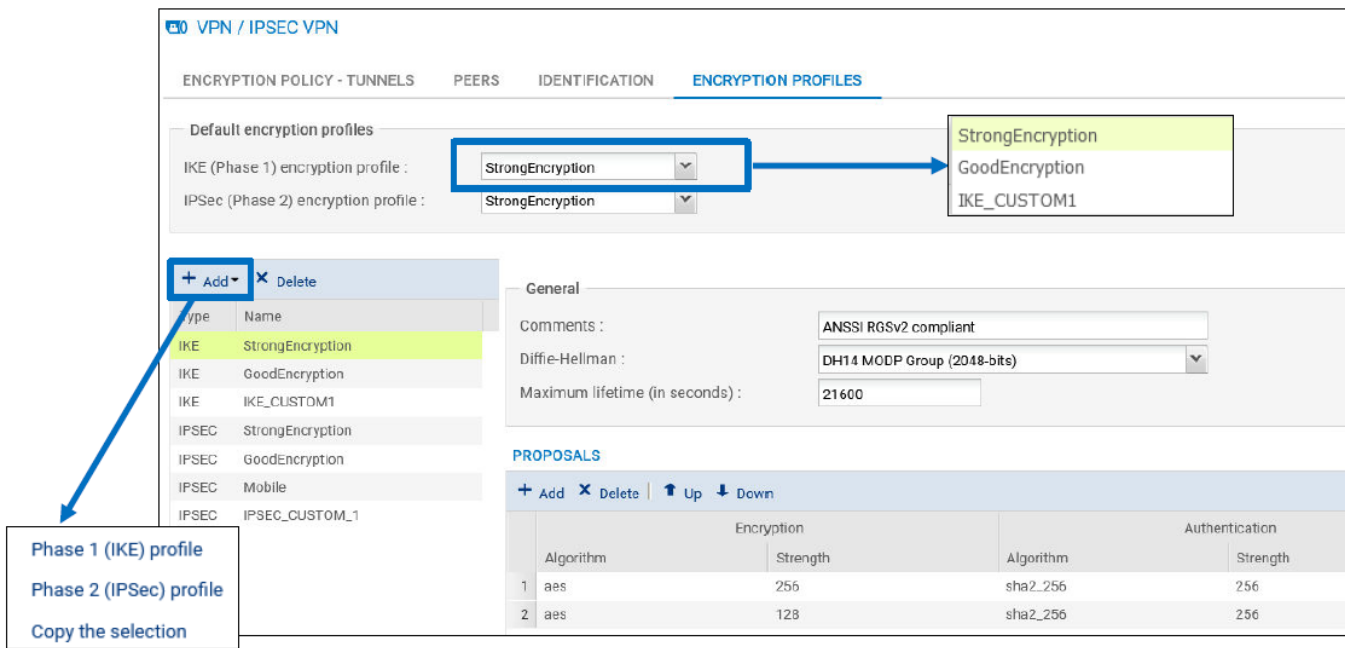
VPN / IPSEC VPN

ENCRYPTION POLICY - TUNNELS PEERS IDENTIFICATION ENCRYPTION PROFILES

Default encryption profiles

IKE (Phase 1) encryption profile : StrongEncryption

IPSec (Phase 2) encryption profile : StrongEncryption

StrongEncryption
GoodEncryption
IKE_CUSTOM1

+ Add ✕ Delete

| Type | Name |
|---|---|
| IKE | StrongEncryption |
| IKE | GoodEncryption |
| IKE | IKE_CUSTOM1 |
| IPSEC | StrongEncryption |
| IPSEC | GoodEncryption |
| IPSEC | Mobile |
| IPSEC | IPSEC_CUSTOM_1 |

Phase 1 (IKE) profile
Phase 2 (IPSec) profile
Copy the selection

General

Comments : ANSSI RGSv2 compliant

Diffie-Hellman : DH14 MODP Group (2048-bits)

Maximum lifetime (in seconds) : 21600

PROPOSALS

+ Add ✕ Delete Up Down

| | Encryption | | Authentication | |
|---|---|---|---|---|
| | Algorithm | Strength | Algorithm | Strength |
| 1 | aes | 256 | sha2_256 | 256 |
| 2 | aes | 128 | sha2_256 | 256 |